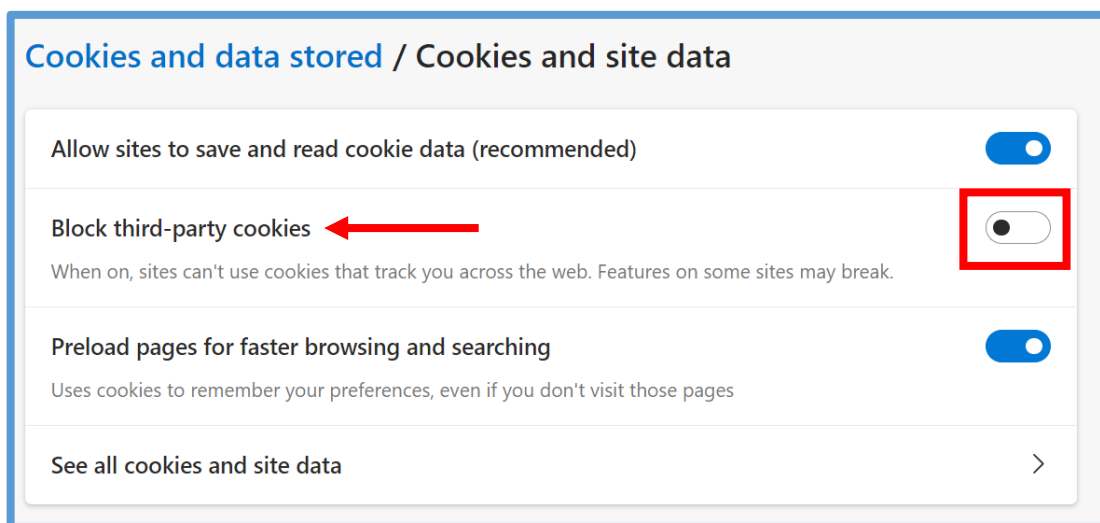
Cookies and data stored / Cookies and site data

Allow sites to save and read cookie data (recommended)

Block third-party cookies

When on, sites can't use cookies that track you across the web. Features on some sites may break.

Preload pages for faster browsing and searching

Uses cookies to remember your preferences, even if you don't visit those pages

See all cookies and site data